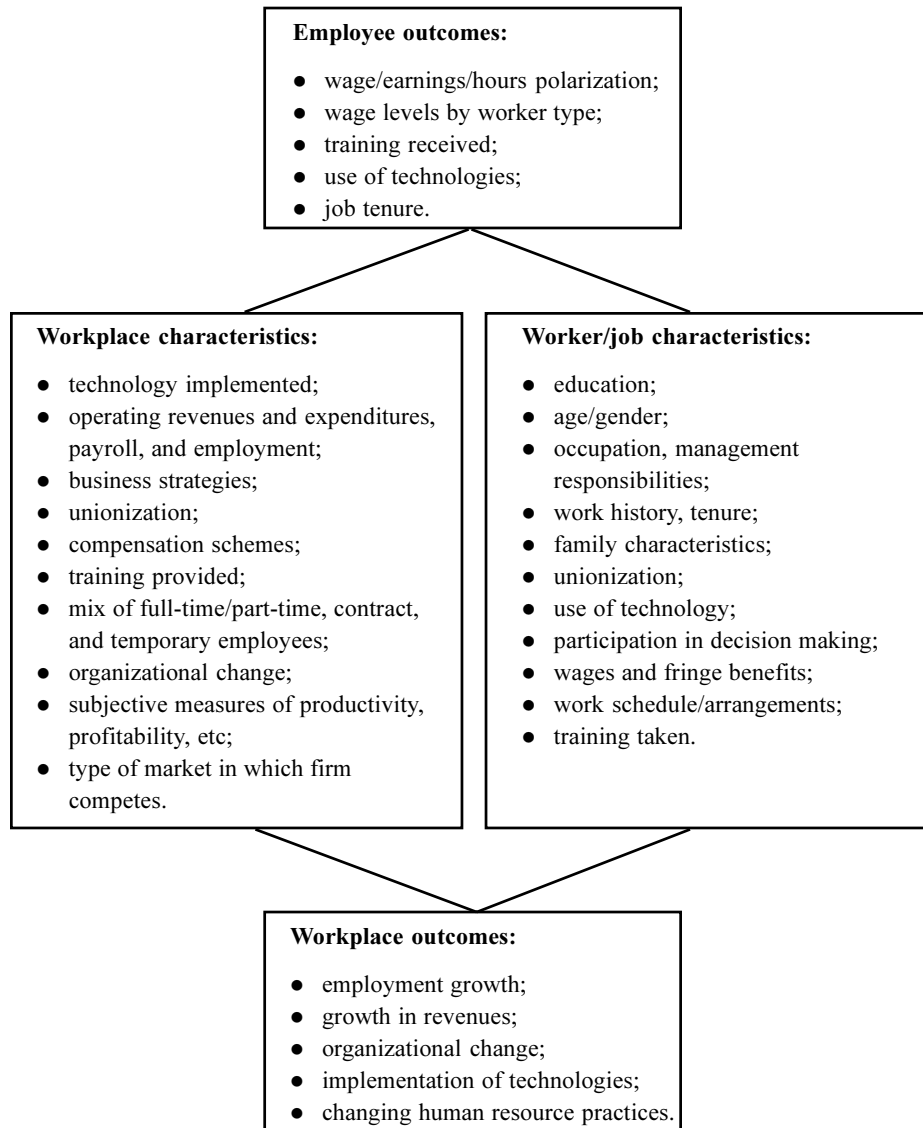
**Employee outcomes:**

- wage/earnings/hours polarization;
- wage levels by worker type;
- training received;
- use of technologies;
- job tenure.

**Workplace characteristics:**

- technology implemented;
- operating revenues and expenditures, payroll, and employment;
- business strategies;
- unionization;
- compensation schemes;
- training provided;
- mix of full-time/part-time, contract, and temporary employees;
- organizational change;
- subjective measures of productivity, profitability, etc;
- type of market in which firm competes.

**Worker/job characteristics:**

- education;
- age/gender;
- occupation, management responsibilities;
- work history, tenure;
- family characteristics;
- unionization;
- use of technology;
- participation in decision making;
- wages and fringe benefits;
- work schedule/arrangements;
- training taken.

**Workplace outcomes:**

- employment growth;
- growth in revenues;
- organizational change;
- implementation of technologies;
- changing human resource practices.